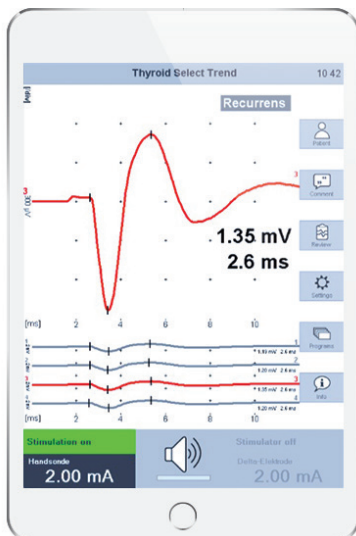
Thyroid Select Trend
10:42

[µV]

Recurrens

Patient

Comment

Review

Settings

Programs

Info

3

1.35 mV
2.6 ms

[ms]
2
4
6
8
10

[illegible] 1.30 mV 2.6 ms
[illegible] 1.20 mV 2.6 ms
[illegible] 1.35 mV 2.6 ms
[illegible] 1.20 mV 2.6 ms

[ms]
2
4
6
8
10

Stimulation on
Handsonde
2.00 mA

Stimulator off
Delta-Elektrode
2.00 mA